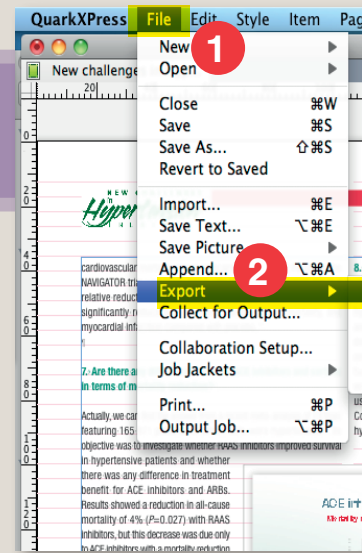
QuarkXPress File Edit Style Item Pag

New challenge

20

New 1
Open

Close ⌘W
Save ⌘S
Save As... ⇧⌘S
Revert to Saved

Import... ⌘E
Save Text... ⌥⌘E
Save Picture
Append... 2 ⌥⌘A
Export
Collect for Output...

Collaboration Setup...
Job Jackets

Print... ⌘P
Output Job... ⌥⌘P

NEW
Hyper

cardiovascular
NAVIGATOR tri
relative reduc
significantly r
myocardial inf

7. Are there a
in terms of m

Actually, we ca
featuring 165
objective was to investigate whether RAAS inhibitors improved survival in hypertensive patients and whether there was any difference in treatment benefit for ACE inhibitors and ARBs. Results showed a reduction in all-cause mortality of 4% (P=0.027) with RAAS inhibitors, but this decrease was due only to ACE inhibitors with a mortality reduction

8.

us
Co
hy

ACE in
Mortality